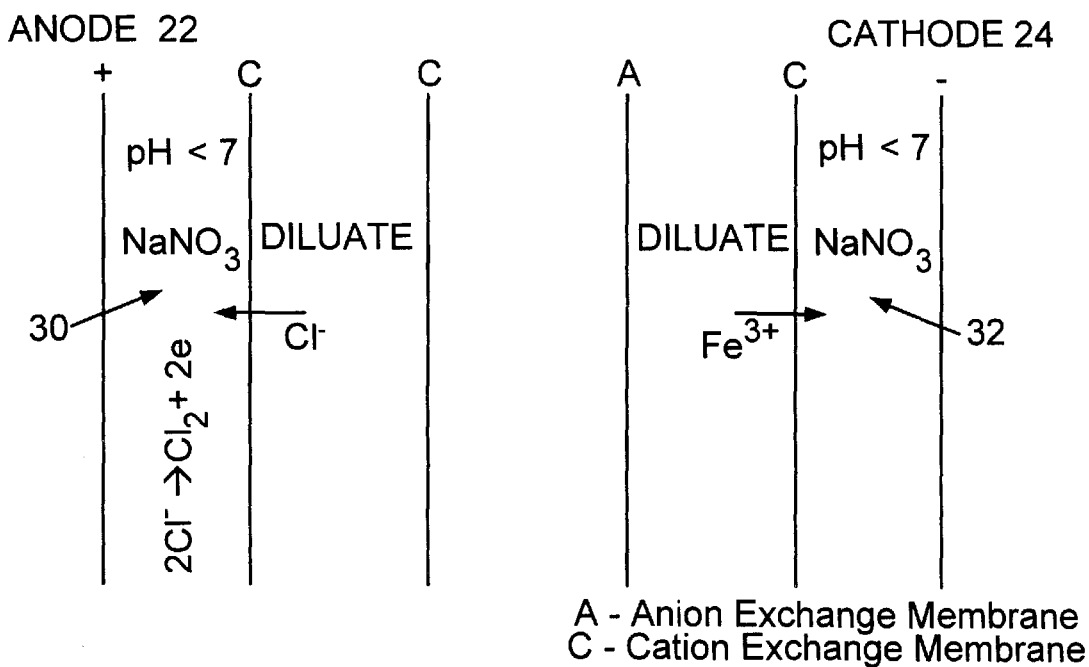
ANODE 22

CATHODE 24

+ C C A C -

pH < 7

pH < 7

$NaNO_3$ DILUATE

DILUATE $NaNO_3$

30

$Cl^-$

$Fe^{3+}$

32

$2Cl^- \rightarrow Cl_2 + 2e$

A - Anion Exchange Membrane
C - Cation Exchange Membrane